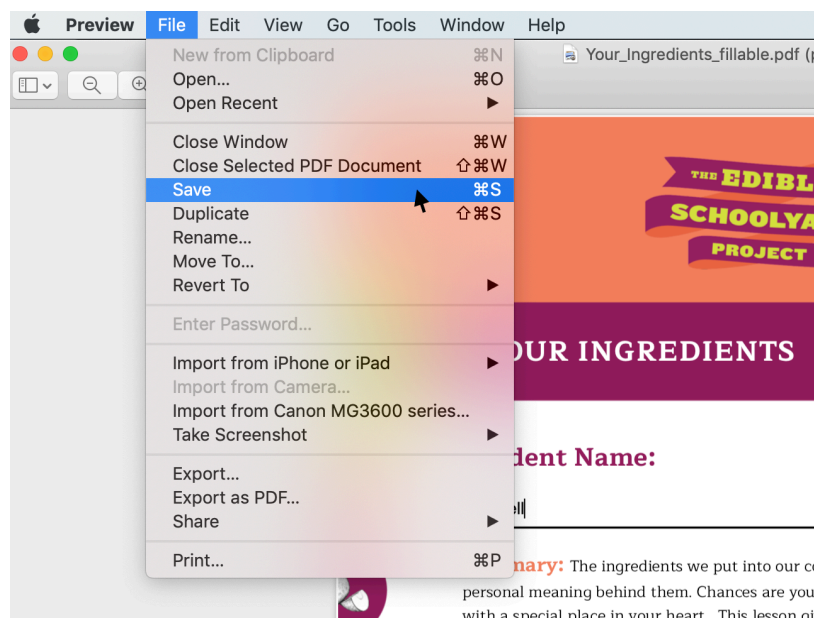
Preview File Edit View Go Tools Window Help

Your_Ingredients_fillable.pdf (p

New from Clipboard ⌘N
Open... ⌘O
Open Recent ▶

Close Window ⌘W
Close Selected PDF Document ⇧⌘W
Save ⌘S
Duplicate ⇧⌘S
Rename...
Move To...
Revert To ▶

Enter Password...

Import from iPhone or iPad ▶
Import from Camera...
Import from Canon MG3600 series...
Take Screenshot ▶

Export...
Export as PDF...
Share ▶

Print... ⌘P

THE EDIBL
SCHOOLYA
PROJECT

OUR INGREDIENTS

dent Name:

ell

mary: The ingredients we put into our c
personal meaning behind them. Chances are you
with a special place in your heart. This lesson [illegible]